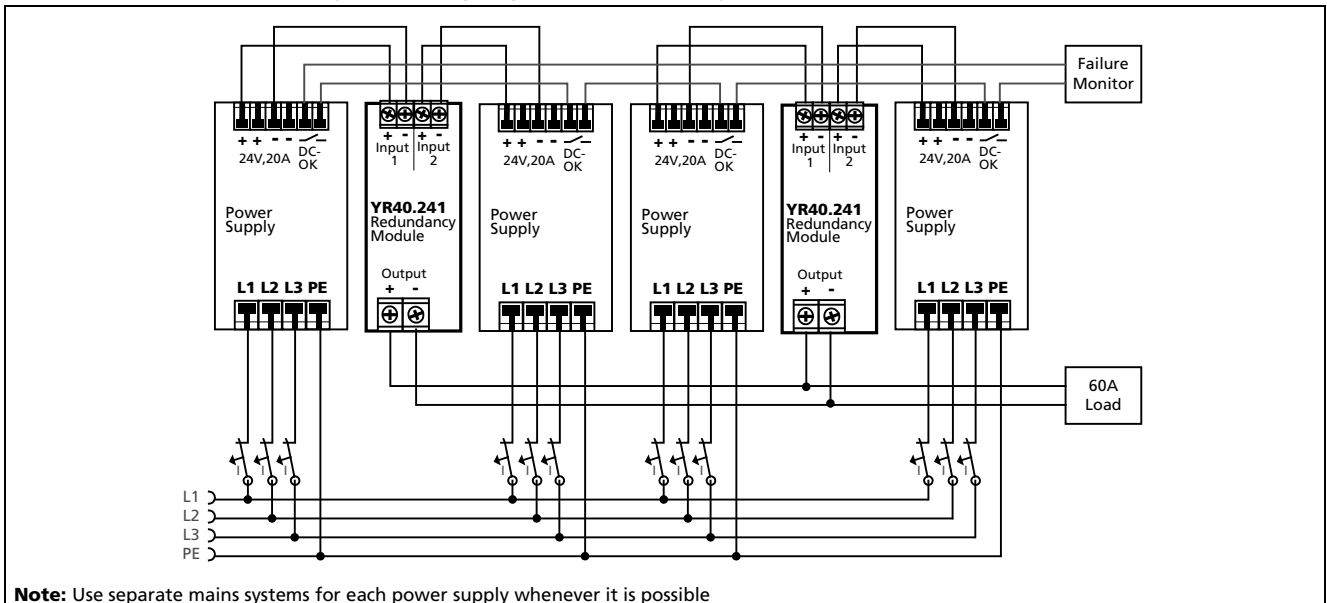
Failure Monitor

+ + - - DC-OK
24V,20A

Power Supply

L1 L2 L3 PE

+ - + -
Input 1 Input 2

YR40.241
Redundancy Module

Output
+ -

+ + - - DC-OK
24V,20A

Power Supply

L1 L2 L3 PE

+ + - - DC-OK
24V,20A

Power Supply

L1 L2 L3 PE

+ - + -
Input 1 Input 2

YR40.241
Redundancy Module

Output
+ -

+ + - - DC-OK
24V,20A

Power Supply

L1 L2 L3 PE

60A Load

L1
L2
L3
PE

**Note:** Use separate mains systems for each power supply whenever it is possible